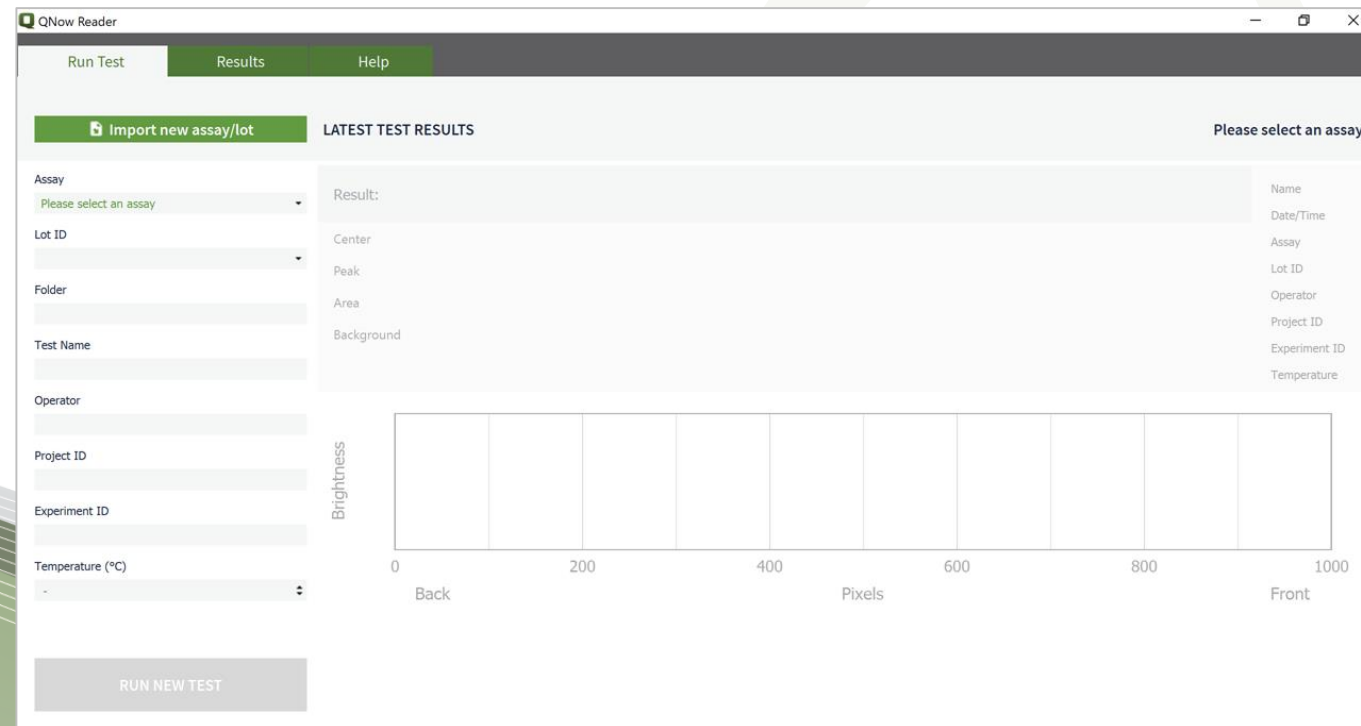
QNow Reader

Run Test | Results | Help

Import new assay/lot

LATEST TEST RESULTS

Please select an assay

Assay
Please select an assay

Lot ID

Folder

Test Name

Operator

Project ID

Experiment ID

Temperature (°C)
-

RUN NEW TEST

Result:

Center
Peak
Area
Background

Name
Date/Time
Assay
Lot ID
Operator
Project ID
Experiment ID
Temperature

Brightness

0 200 400 600 800 1000

Back Pixels Front